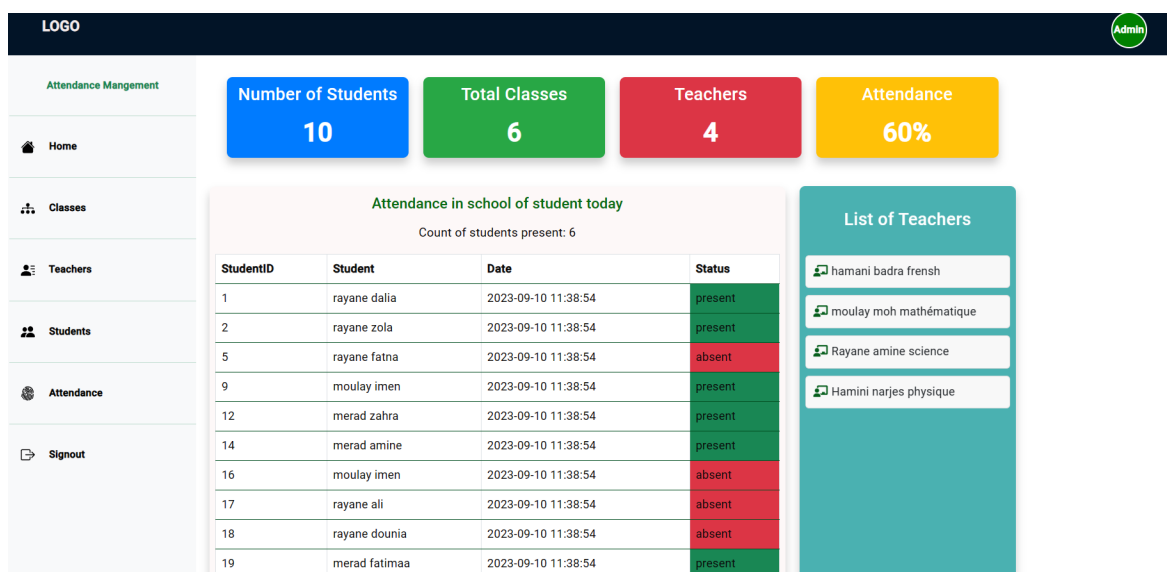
LOGO

Admin

Attendance Mangement

Home

Classes

Teachers

Students

Attendance

Signout

Number of Students
10

Total Classes
6

Teachers
4

Attendance
60%

Attendance in school of student today

Count of students present: 6

| StudentID | Student | Date | Status |
|---|---|---|---|
| 1 | rayane dalia | 2023-09-10 11:38:54 | present |
| 2 | rayane zola | 2023-09-10 11:38:54 | present |
| 5 | rayane fatna | 2023-09-10 11:38:54 | absent |
| 9 | moulay imen | 2023-09-10 11:38:54 | present |
| 12 | merad zahra | 2023-09-10 11:38:54 | present |
| 14 | merad amine | 2023-09-10 11:38:54 | present |
| 16 | moulay imen | 2023-09-10 11:38:54 | absent |
| 17 | rayane ali | 2023-09-10 11:38:54 | absent |
| 18 | rayane dounia | 2023-09-10 11:38:54 | absent |
| 19 | merad fatimaa | 2023-09-10 11:38:54 | present |

List of Teachers

hamani badra frensh

moulay moh mathématique

Rayane amine science

Hamini narjes physique